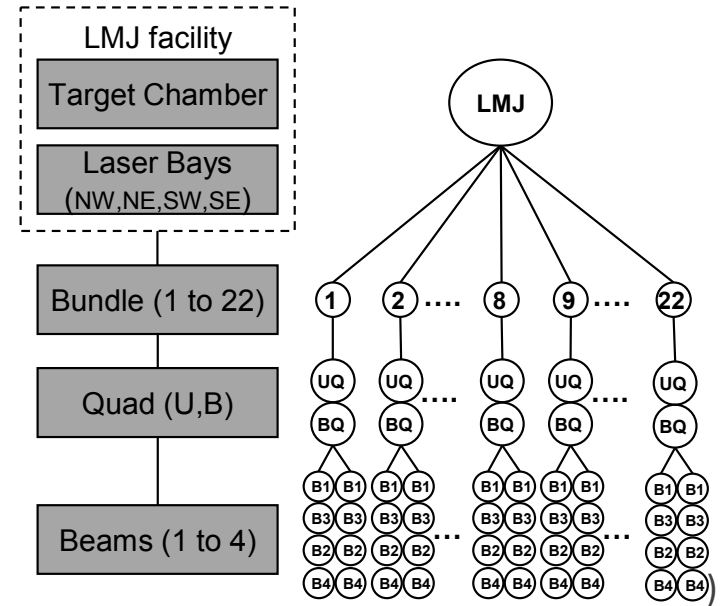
LMJ facility

Target Chamber

Laser Bays (NW,NE,SW,SE)

Bundle (1 to 22)

Quad (U,B)

Beams (1 to 4)

LMJ

1 2 .... 8 9 .... 22

UQ UQ UQ UQ UQ

BQ BQ .... BQ BQ .... BQ

B1 B1 B1 B1 B1 B1 B1 B1 B1 B1
B3 B3 B3 B3 B3 B3 B3 B3 B3 B3
B2 B2 B2 B2 ... B2 B2 B2 B2 ... B2 B2
B4 B4 B4 B4 B4 B4 B4 B4 B4 B4